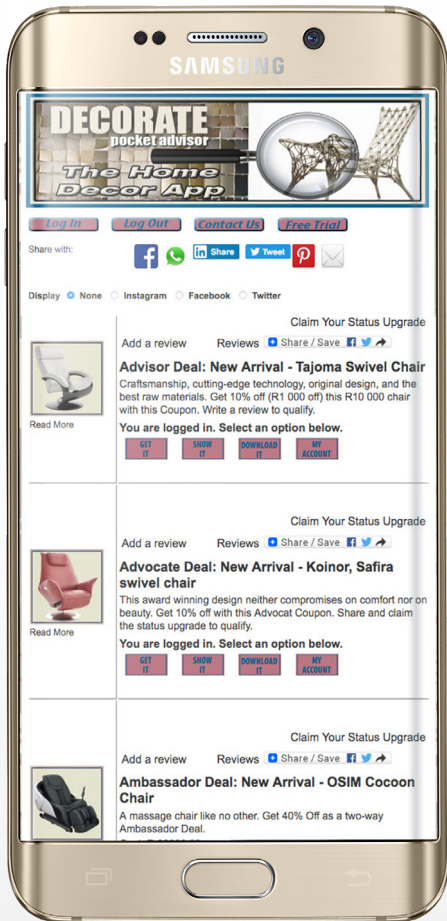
SAMSUNG

DECORATE
pocket advisor
The Home Decor App

Log In
Log Out
Contact Us
Free Trial

Share with:
Share
Tweet

Display None Instagram Facebook Twitter

Claim Your Status Upgrade
Add a review
Reviews
Share / Save
Read More
Advisor Deal: New Arrival - Tajoma Swivel Chair
Craftsmanship, cutting-edge technology, original design, and the best raw materials. Get 10% off (R1 000 off) this R10 000 chair with this Coupon. Write a review to qualify.
You are logged in. Select an option below.
GET IT
SHOW IT
DOWNLOAD IT
MY ACCOUNT

Claim Your Status Upgrade
Add a review
Reviews
Share / Save
Read More
Advocate Deal: New Arrival - Koinor, Safira swivel chair
This award winning design neither compromises on comfort nor on beauty. Get 10% off with this Advocat Coupon. Share and claim the status upgrade to qualify.
You are logged in. Select an option below.
GET IT
SHOW IT
DOWNLOAD IT
MY ACCOUNT

Claim Your Status Upgrade
Add a review
Reviews
Share / Save
Ambassador Deal: New Arrival - OSIM Cocoon Chair
A massage chair like no other. Get 40% Off as a two-way Ambassador Deal.
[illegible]